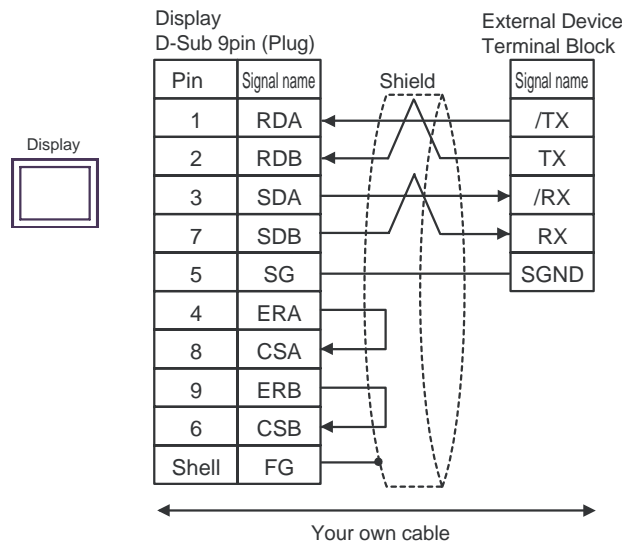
Display

Display
D-Sub 9pin (Plug)

| Pin | Signal name |
|---|---|
| 1 | RDA |
| 2 | RDB |
| 3 | SDA |
| 7 | SDB |
| 5 | SG |
| 4 | ERA |
| 8 | CSA |
| 9 | ERB |
| 6 | CSB |
| Shell | FG |

Shield

External Device
Terminal Block

| Signal name |
|---|
| /TX |
| TX |
| /RX |
| RX |
| SGND |

Your own cable